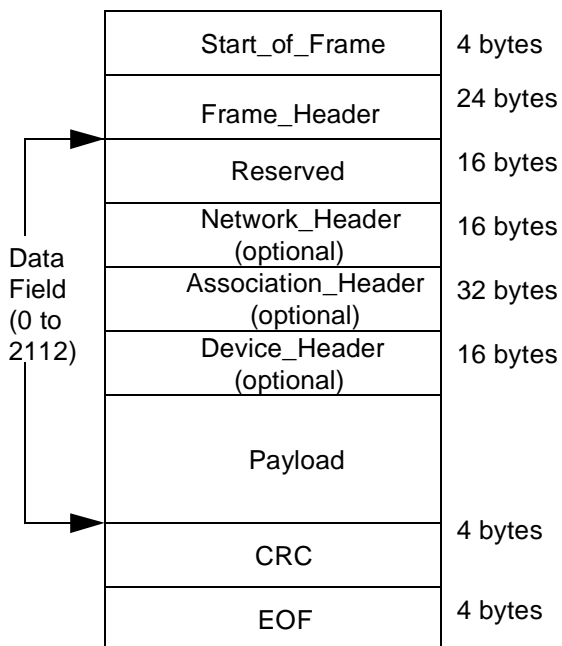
Start_of_Frame 4 bytes

Frame_Header 24 bytes

Reserved 16 bytes

Network_Header (optional) 16 bytes

Association_Header (optional) 32 bytes

Device_Header (optional) 16 bytes

Payload

CRC 4 bytes

EOF 4 bytes

Data Field (0 to 2112)